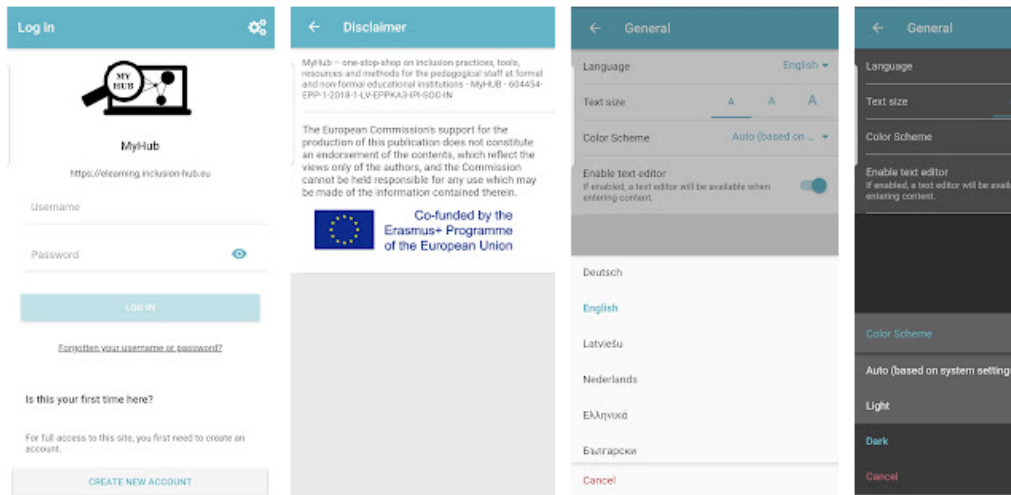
Log in

MY HUB

MyHub

https://elearning.inclusion-hub.eu

Username

Password

LOG IN

Forgotten your username or password?

Is this your first time here?

For full access to this site, you first need to create an account.

CREATE NEW ACCOUNT

Disclaimer

MyHub – one-stop-shop on inclusion practices, tools, resources and methods for the pedagogical staff at formal and non-formal educational institutions - MyHUB - 604454-EPP-1-2018-1-LV-EPPKA3-IPI-SOC-IN

The European Commission's support for the production of this publication does not constitute an endorsement of the contents, which reflect the views only of the authors, and the Commission cannot be held responsible for any use which may be made of the information contained therein.

Co-funded by the Erasmus+ Programme of the European Union

General

Language English

Text size A A A

Color Scheme Auto (based on ...

Enable text editor
If enabled, a text editor will be available when entering content.

Deutsch

English

Latviešu

Nederlands

Ελληνικά

Български

Cancel

General

Language

Text size

Color Scheme

Enable text editor
If enabled, a text editor will be availa entering content.

Color Scheme

Auto (based on system setting

Light

Dark

Cancel